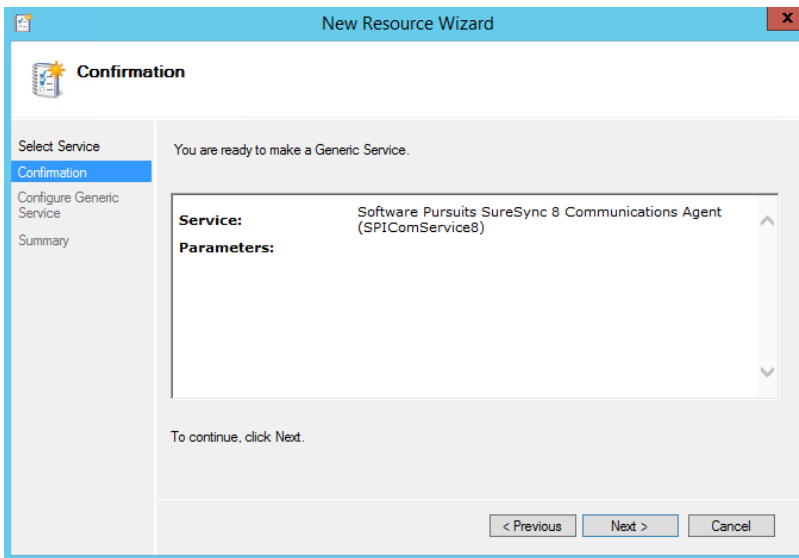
New Resource Wizard

Confirmation

Select Service
Confirmation
Configure Generic Service
Summary

You are ready to make a Generic Service.

| | |
|---|---|
| **Service:** | Software Pursuits SureSync 8 Communications Agent (SPIComService8) |
| **Parameters:** | |

To continue, click Next.

< Previous
Next >
Cancel